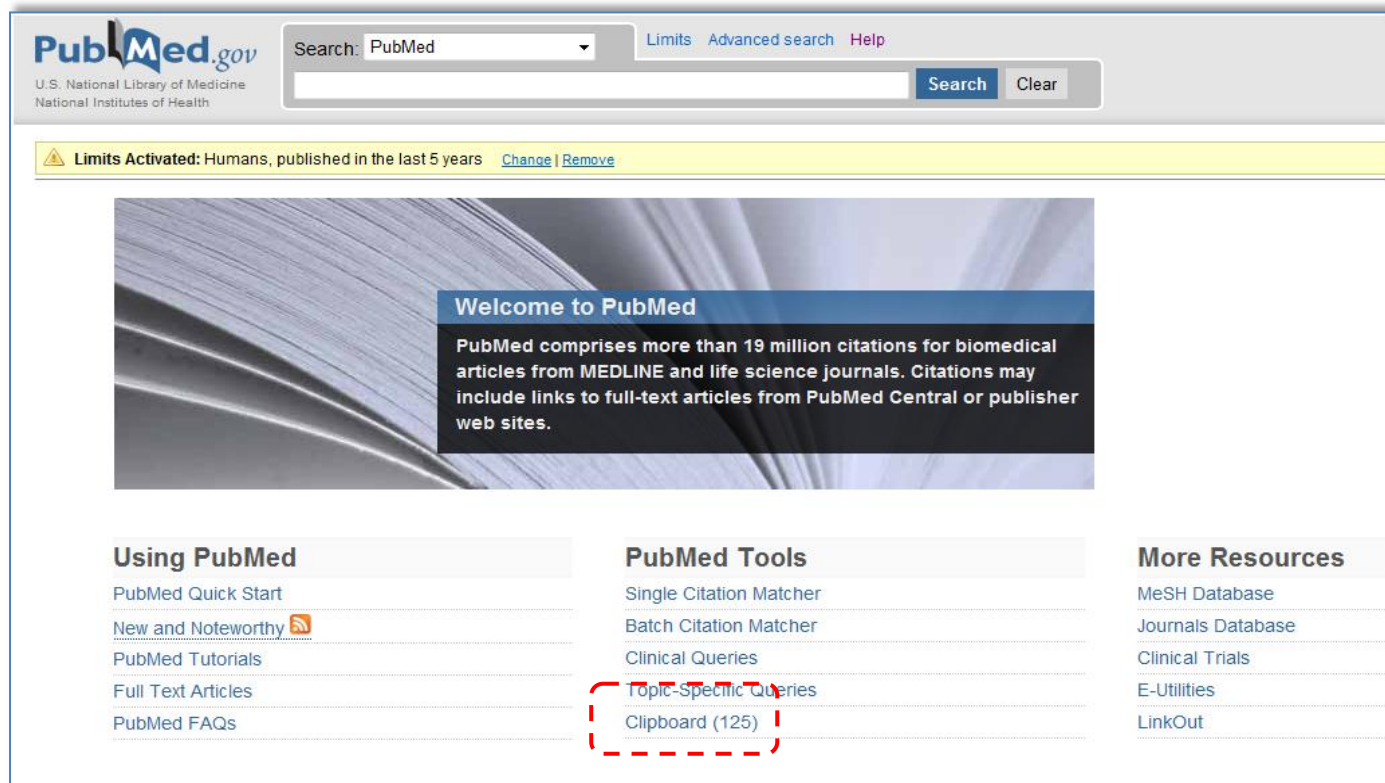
PubMed.gov
U.S. National Library of Medicine
National Institutes of Health

Search: PubMed

Limits Advanced search Help

Search Clear

Limits Activated: Humans, published in the last 5 years Change | Remove

Welcome to PubMed

PubMed comprises more than 19 million citations for biomedical articles from MEDLINE and life science journals. Citations may include links to full-text articles from PubMed Central or publisher web sites.

Using PubMed
PubMed Quick Start
New and Noteworthy
PubMed Tutorials
Full Text Articles
PubMed FAQs

PubMed Tools
Single Citation Matcher
Batch Citation Matcher
Clinical Queries
Topic-Specific Queries
Clipboard (125)

More Resources
MeSH Database
Journals Database
Clinical Trials
E-Utilities
LinkOut